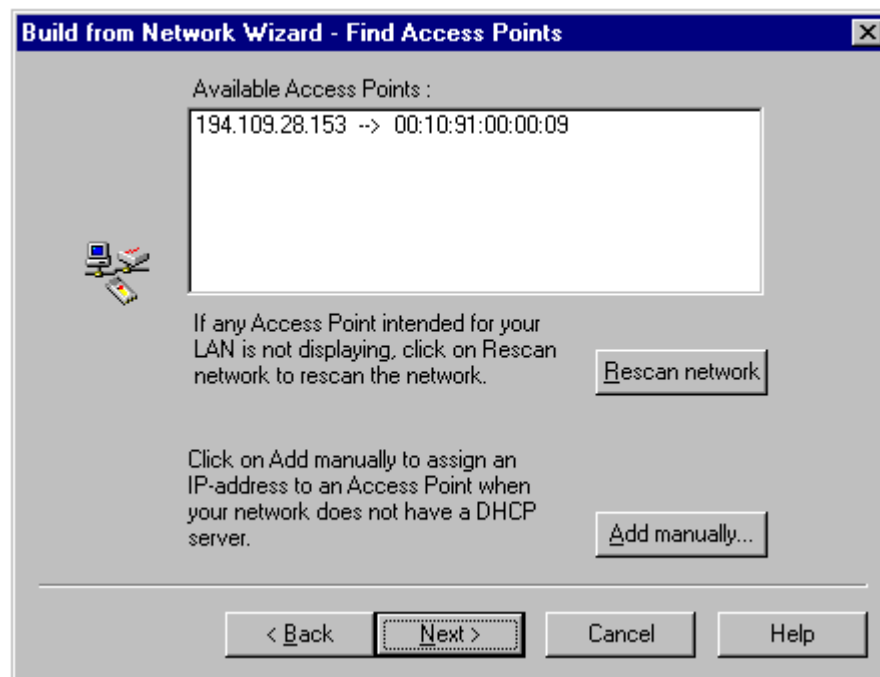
Build from Network Wizard - Find Access Points

Available Access Points :

194.109.28.153 --> 00:10:91:00:00:09

If any Access Point intended for your LAN is not displaying, click on Rescan network to rescan the network.

Rescan network

Click on Add manually to assign an IP-address to an Access Point when your network does not have a DHCP server.

Add manually...

< Back

Next >

Cancel

Help